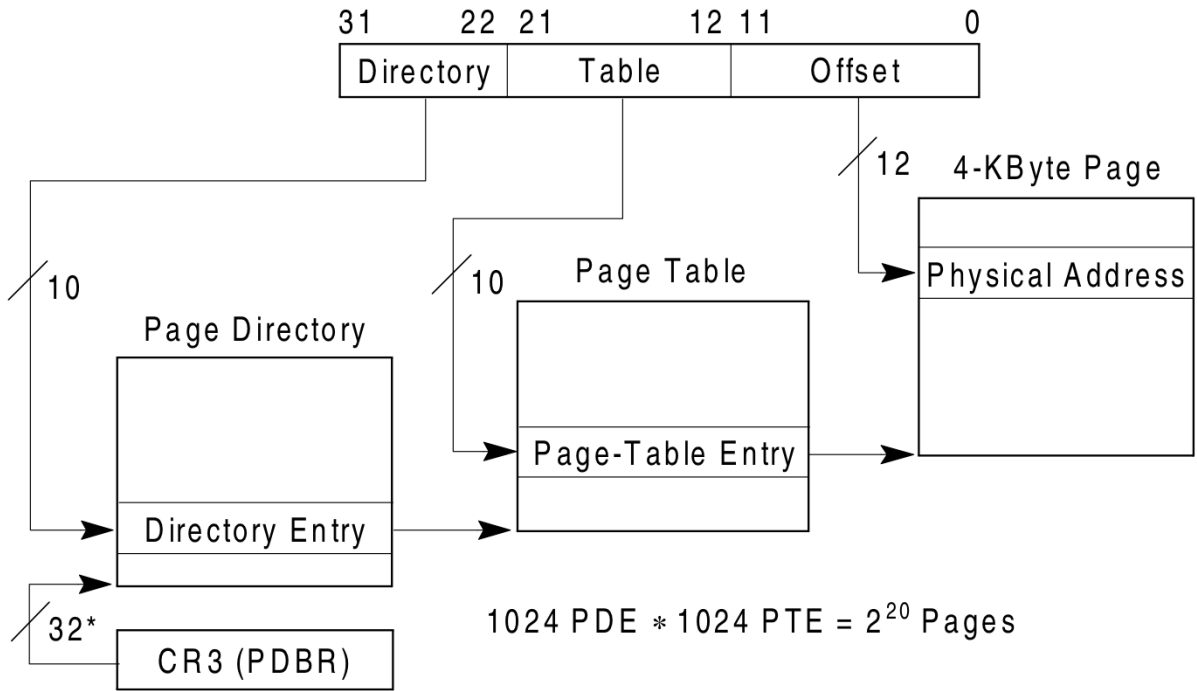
31 22 21 12 11 0

Directory Table Offset

12

4-KByte Page

Physical Address

10

10

Page Table

Page Directory

Page-Table Entry

Directory Entry

32*

CR3 (PDBR)

1024 PDE $*$ 1024 PTE = $2^{20}$ Pages